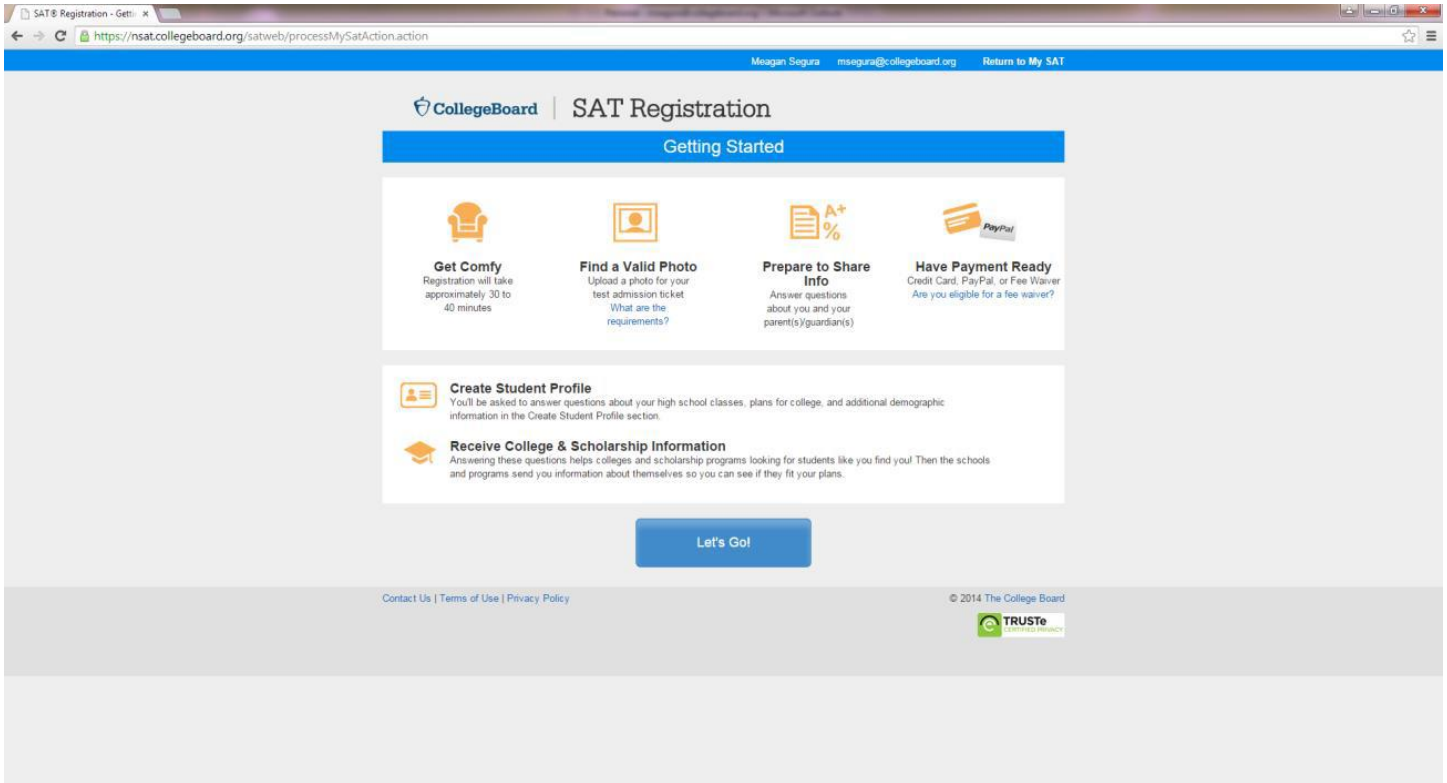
SAT® Registration - Gettin ×

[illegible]

https://nsat.collegeboard.org/satweb/processMySatAction.action

Meagan Segura msegura@collegeboard.org Return to My SAT

CollegeBoard | SAT Registration

Getting Started

A+ %

PayPal

Get Comfy
Registration will take approximately 30 to 40 minutes

Find a Valid Photo
Upload a photo for your test admission ticket
What are the requirements?

Prepare to Share Info
Answer questions about you and your parent(s)/guardian(s)

Have Payment Ready
Credit Card, PayPal, or Fee Waiver
Are you eligible for a fee waiver?

Create Student Profile
You'll be asked to answer questions about your high school classes, plans for college, and additional demographic information in the Create Student Profile section.

Receive College & Scholarship Information
Answering these questions helps colleges and scholarship programs looking for students like you find you! Then the schools and programs send you information about themselves so you can see if they fit your plans.

Let's Go!

Contact Us | Terms of Use | Privacy Policy

© 2014 The College Board

TRUSTe CERTIFIED PRIVACY